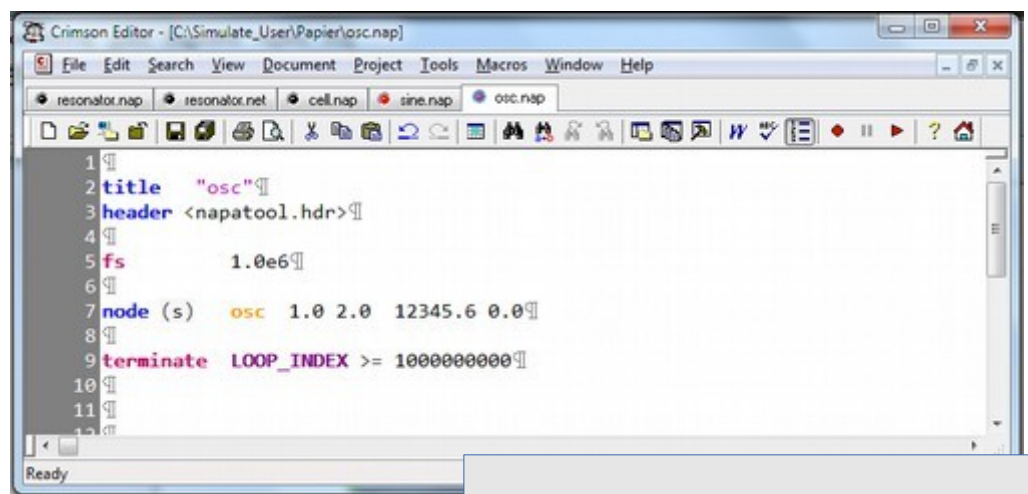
Crimson Editor - [C:\Simulate_User\Papier\osc.nap]

File Edit Search View Document Project Tools Macros Window Help

resonator.nap | resonator.net | cell.nap | sine.nap | osc.nap

1 ¶
2 title "osc"¶
3 header <napatool.hdr>¶
4 ¶
5 fs 1.0e6¶
6 ¶
7 node (s) osc 1.0 2.0 12345.6 0.0¶
8 ¶
9 terminate LOOP_INDEX >= 1000000000¶
10 ¶
11 ¶

Ready